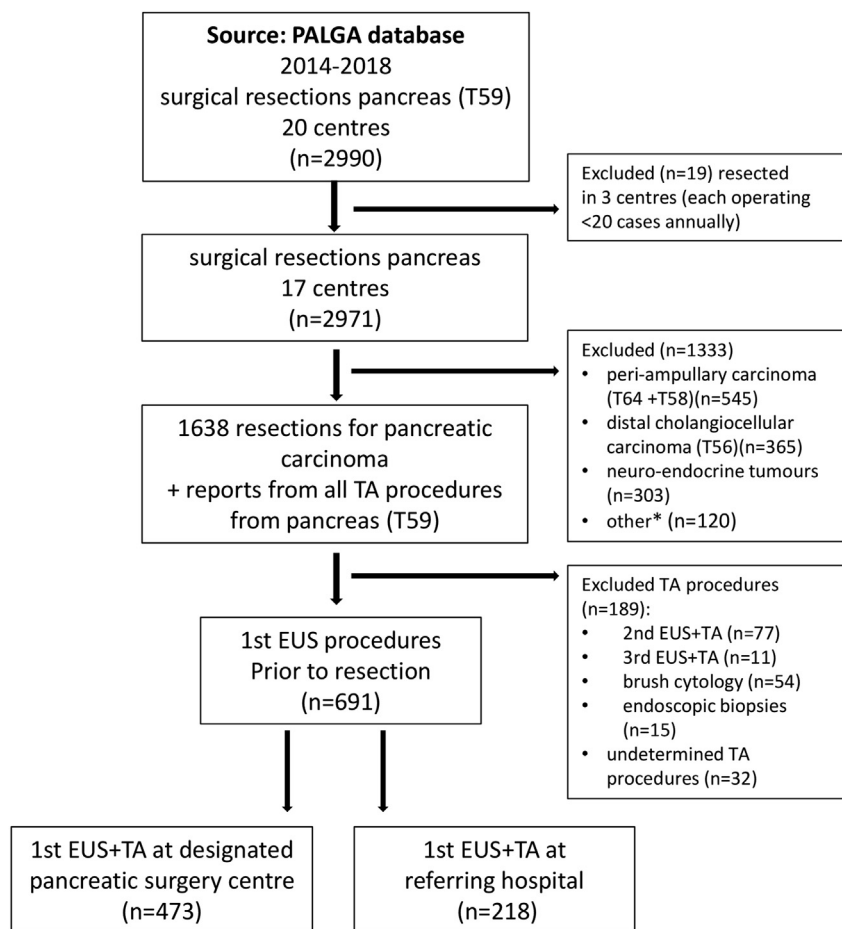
Source: PALGA database
2014-2018
surgical resections pancreas (T59)
20 centres
(n=2990)

Excluded (n=19) resected in 3 centres (each operating <20 cases annually)

surgical resections pancreas
17 centres
(n=2971)

Excluded (n=1333)
• peri-ampullary carcinoma (T64 +T58)(n=545)
• distal cholangiocellular carcinoma (T56)(n=365)
• neuro-endocrine tumours (n=303)
• other* (n=120)

1638 resections for pancreatic carcinoma
+ reports from all TA procedures from pancreas (T59)

Excluded TA procedures (n=189):
• 2nd EUS+TA (n=77)
• 3rd EUS+TA (n=11)
• brush cytology (n=54)
• endoscopic biopsies (n=15)
• undetermined TA procedures (n=32)

1st EUS procedures
Prior to resection
(n=691)

1st EUS+TA at designated pancreatic surgery centre
(n=473)

1st EUS+TA at referring hospital
(n=218)